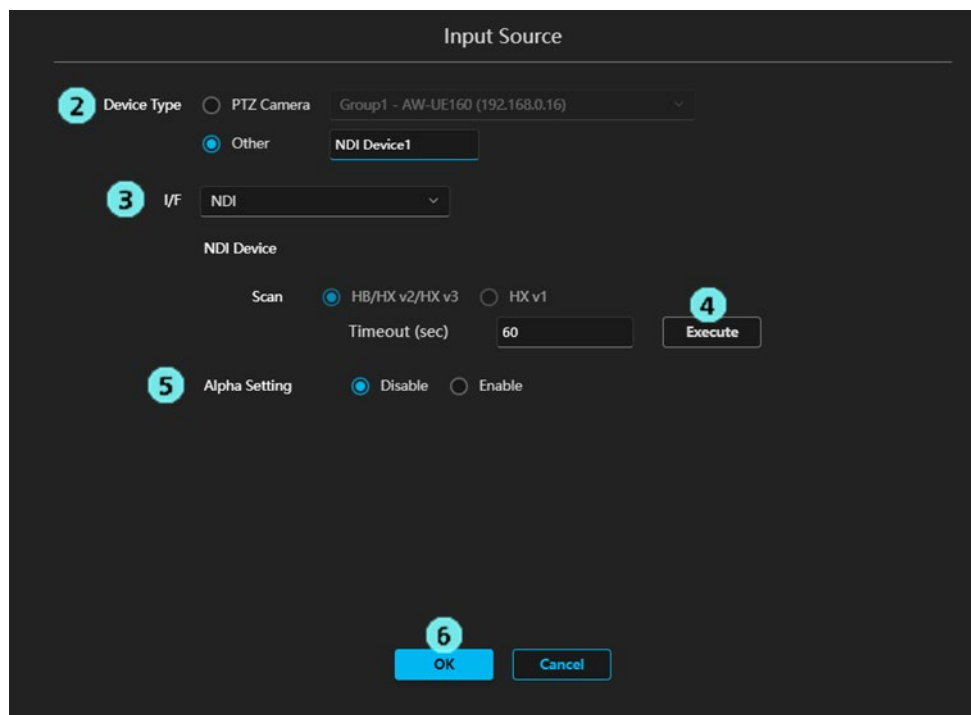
Input Source

2 Device Type PTZ Camera Group1 - AW-UE160 (192.168.0.16)

Other NDI Device1

3 I/F NDI

NDI Device

Scan HB/HX v2/HX v3 HX v1

Timeout (sec) 60

4 Execute

5 Alpha Setting Disable Enable

6 OK Cancel